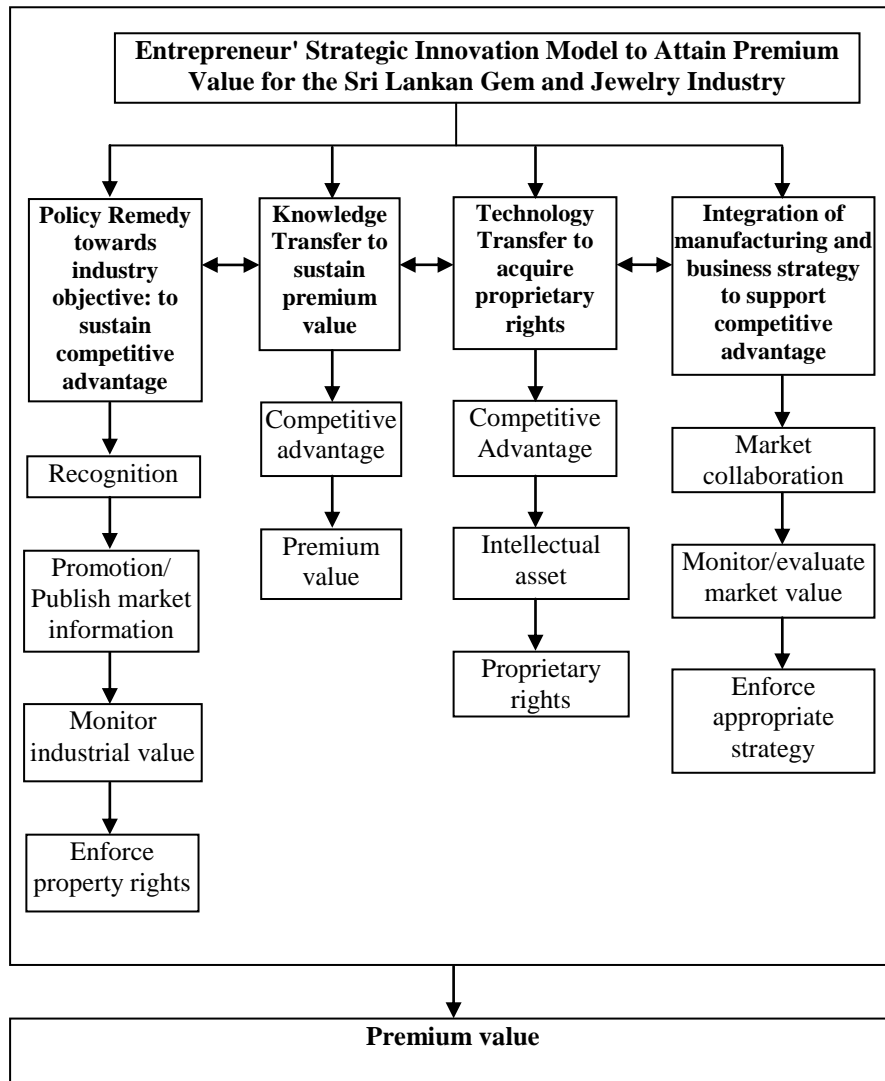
Entrepreneur' Strategic Innovation Model to Attain Premium Value for the Sri Lankan Gem and Jewelry Industry

Policy Remedy towards industry objective: to sustain competitive advantage

Recognition

Promotion/ Publish market information

Monitor industrial value

Enforce property rights

Knowledge Transfer to sustain premium value

Competitive advantage

Premium value

Technology Transfer to acquire proprietary rights

Competitive Advantage

Intellectual asset

Proprietary rights

Integration of manufacturing and business strategy to support competitive advantage

Market collaboration

Monitor/evaluate market value

Enforce appropriate strategy

Premium value